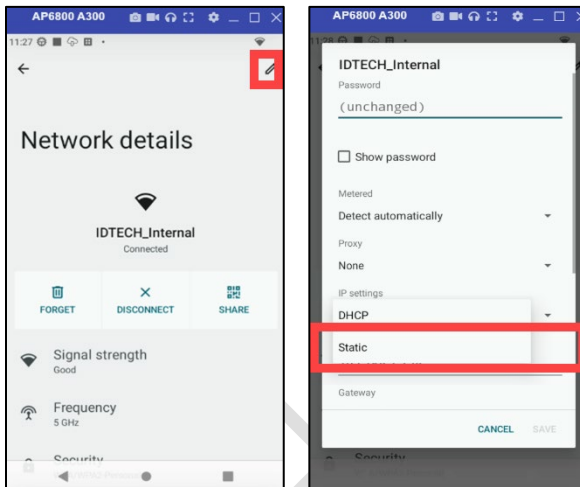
AP6800 A300

11:27

Network details

IDTECH_Internal
Connected

FORGET

DISCONNECT

SHARE

Signal strength
Good

Frequency
5 GHz

Security

AP6800 A300

11:28

IDTECH_Internal

Password

(unchanged)

Show password

Metered

Detect automatically

Proxy

None

IP settings

DHCP

Static

Gateway

CANCEL

SAVE

Security